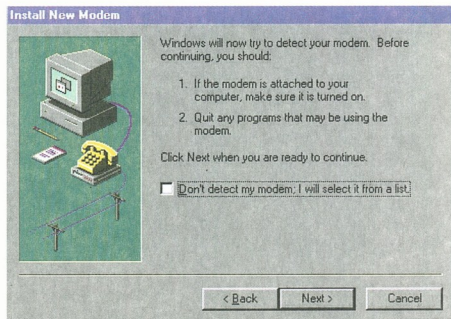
Install New Modem

Windows will now try to detect your modem. Before continuing, you should:

1. If the modem is attached to your computer, make sure it is turned on.

2. Quit any programs that may be using the modem.

Click Next when you are ready to continue.

Don't detect my modem; I will select it from a list.

< Back

Next >

Cancel